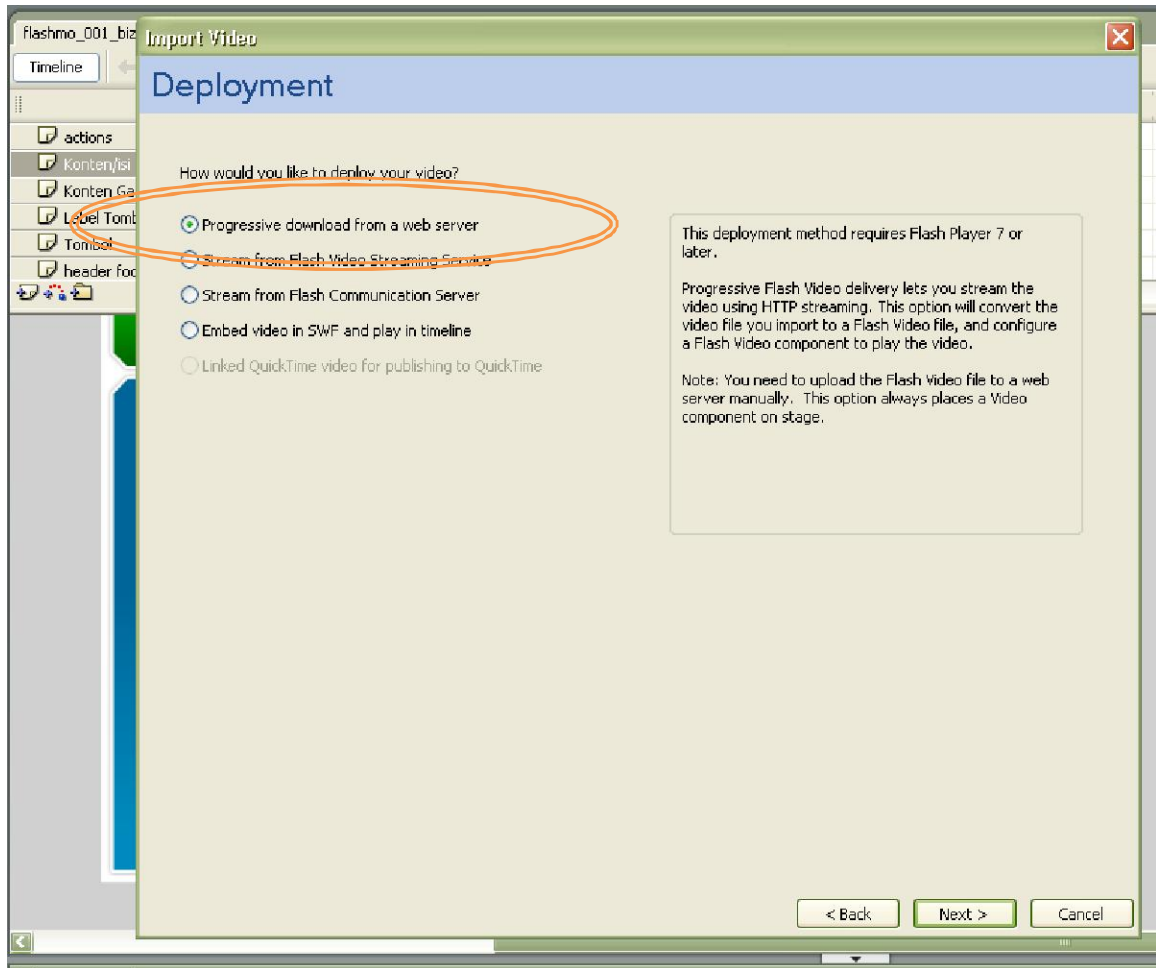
flashmo_001_biz

Timeline

actions

Konten/isi

Konten Ga

Label Tomb

Tombol

header foo

Import Video

Deployment

How would you like to deploy your video?

Progressive download from a web server

Stream from Flash Video Streaming Service

Stream from Flash Communication Server

Embed video in SWF and play in timeline

Linked QuickTime video for publishing to QuickTime

This deployment method requires Flash Player 7 or later.

Progressive Flash Video delivery lets you stream the video using HTTP streaming. This option will convert the video file you import to a Flash Video file, and configure a Flash Video component to play the video.

Note: You need to upload the Flash Video file to a web server manually. This option always places a Video component on stage.

< Back

Next >

Cancel